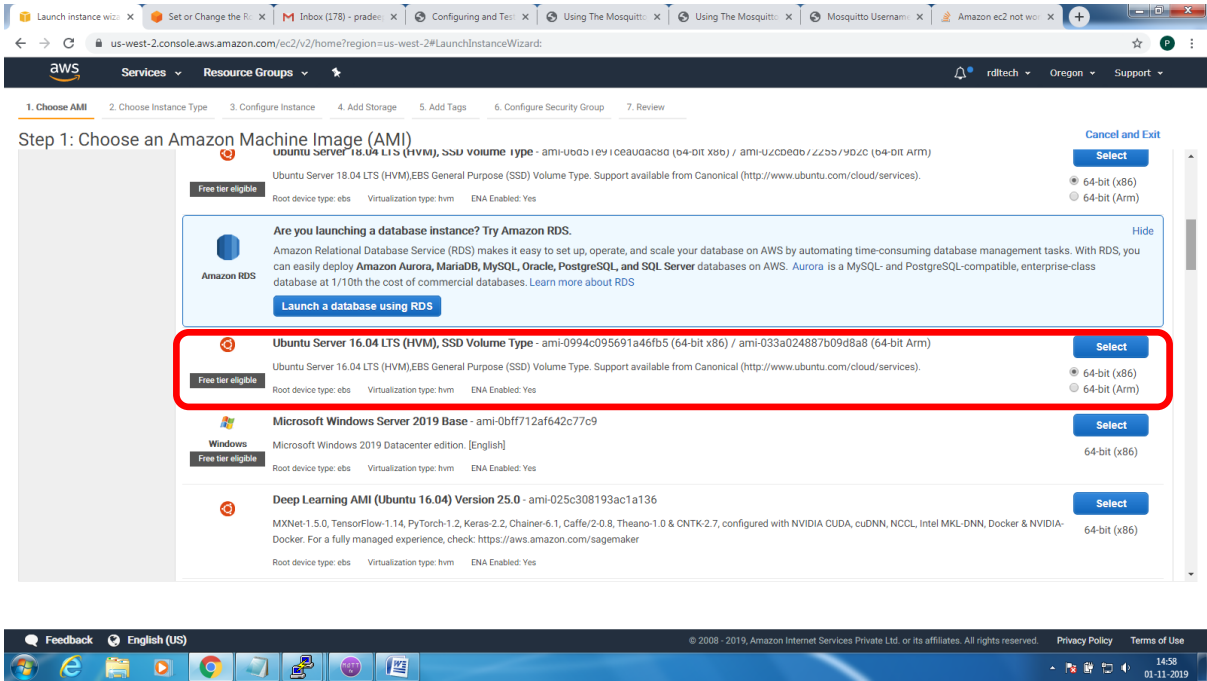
Launch instance wiza × | Set or Change the R × | Inbox (178) - pradee × | Configuring and Tes × | Using The Mosquitt × | Using The Mosquitt × | Mosquitto Usernam × | Amazon ec2 not wor ×

us-west-2.console.aws.amazon.com/ec2/v2/home?region=us-west-2#LaunchInstanceWizard:

aws Services Resource Groups rdltech Oregon Support

1. Choose AMI 2. Choose Instance Type 3. Configure Instance 4. Add Storage 5. Add Tags 6. Configure Security Group 7. Review

Step 1: Choose an Amazon Machine Image (AMI)

Cancel and Exit

Ubuntu Server 18.04 LTS (HVM), SSD Volume Type - ami-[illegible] (64-bit x86) / ami-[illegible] (64-bit Arm)
Free tier eligible
Ubuntu Server 18.04 LTS (HVM),EBS General Purpose (SSD) Volume Type. Support available from Canonical (http://www.ubuntu.com/cloud/services).
Root device type: ebs Virtualization type: hvm ENA Enabled: Yes
Select
64-bit (x86)
64-bit (Arm)

Amazon RDS
Are you launching a database instance? Try Amazon RDS.
Hide
Amazon Relational Database Service (RDS) makes it easy to set up, operate, and scale your database on AWS by automating time-consuming database management tasks. With RDS, you can easily deploy Amazon Aurora, MariaDB, MySQL, Oracle, PostgreSQL, and SQL Server databases on AWS. Aurora is a MySQL- and PostgreSQL-compatible, enterprise-class database at 1/10th the cost of commercial databases. Learn more about RDS
Launch a database using RDS

Ubuntu Server 16.04 LTS (HVM), SSD Volume Type - ami-0994c095691a46fb5 (64-bit x86) / ami-033a024887b09d8a8 (64-bit Arm)
Free tier eligible
Ubuntu Server 16.04 LTS (HVM),EBS General Purpose (SSD) Volume Type. Support available from Canonical (http://www.ubuntu.com/cloud/services).
Root device type: ebs Virtualization type: hvm ENA Enabled: Yes
Select
64-bit (x86)
64-bit (Arm)

Windows
Free tier eligible
Microsoft Windows Server 2019 Base - ami-0bff712af642c77c9
Microsoft Windows 2019 Datacenter edition. [English]
Root device type: ebs Virtualization type: hvm ENA Enabled: Yes
Select
64-bit (x86)

Deep Learning AMI (Ubuntu 16.04) Version 25.0 - ami-025c308193ac1a136
MXNet-1.5.0, TensorFlow-1.14, PyTorch-1.2, Keras-2.2, Chainer-6.1, Caffe/2-0.8, Theano-1.0 & CNTK-2.7, configured with NVIDIA CUDA, cuDNN, NCCL, Intel MKL-DNN, Docker & NVIDIA-Docker. For a fully managed experience, check: https://aws.amazon.com/sagemaker
Root device type: ebs Virtualization type: hvm ENA Enabled: Yes
Select
64-bit (x86)

Feedback English (US) © 2008 - 2019, Amazon Internet Services Private Ltd. or its affiliates. All rights reserved. Privacy Policy Terms of Use

14:58
01-11-2019